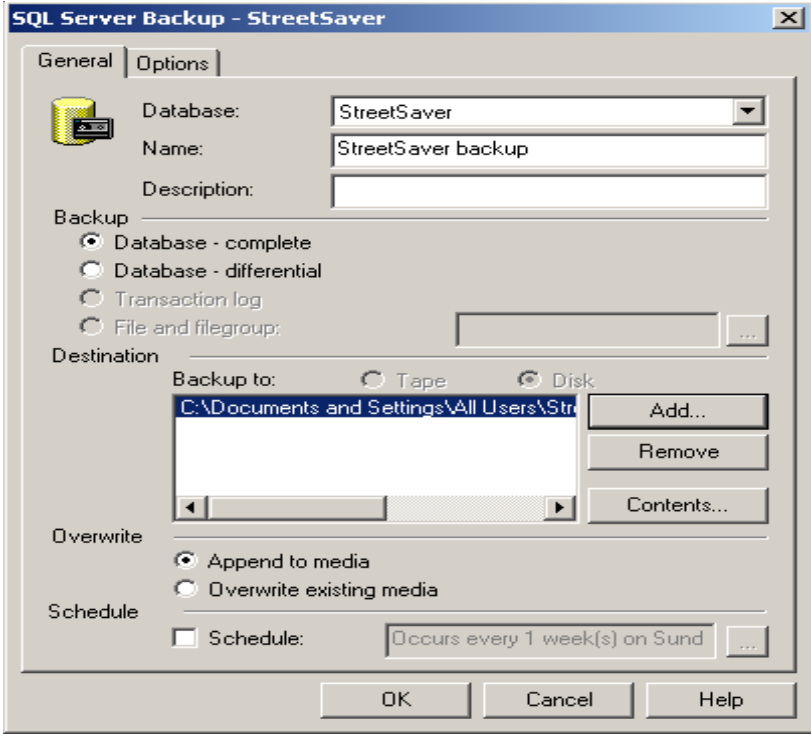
SQL Server Backup - StreetSaver

General | Options

Database: StreetSaver

Name: StreetSaver backup

Description:

Backup

Database - complete

Database - differential

Transaction log

File and filegroup:

...

Destination

Backup to: Tape Disk

C:\Documents and Settings\All Users\Str

Add...

Remove

Contents...

Overwrite

Append to media

Overwrite existing media

Schedule

Schedule: Occurs every 1 week(s) on Sund

...

OK

Cancel

Help